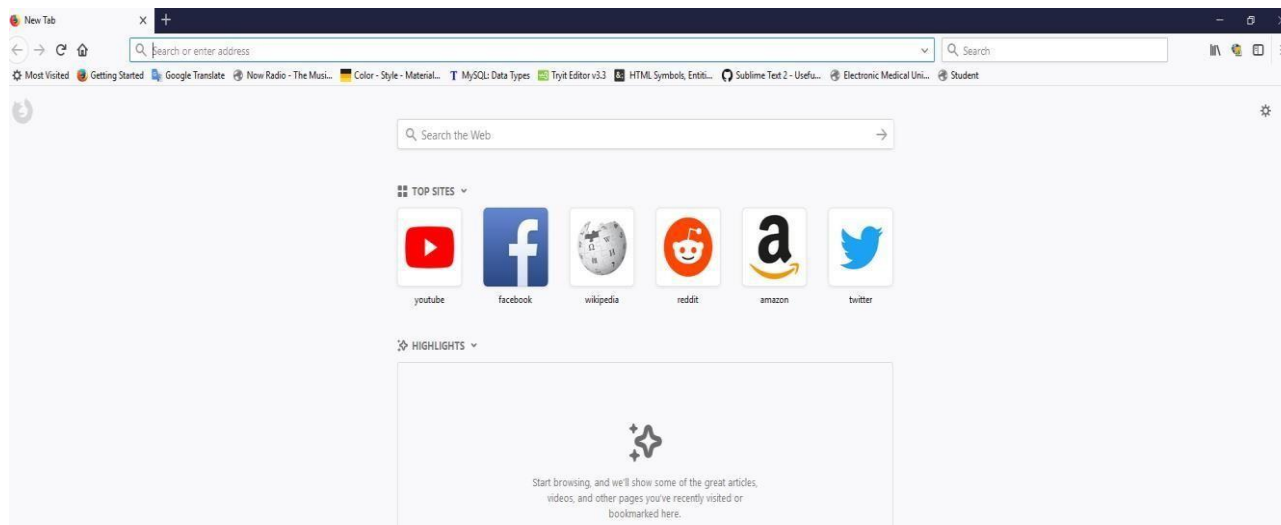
New Tab

Search or enter address

Search

Most Visited Getting Started Google Translate Now Radio - The Musi... Color - Style - Material... MySQL: Data Types Tryit Editor v3.3 HTML Symbols, Entiti... Sublime Text 2 - Usefu... Electronic Medical Uni... Student

Search the Web

TOP SITES

youtube facebook wikipedia reddit amazon twitter

HIGHLIGHTS

Start browsing, and we'll show some of the great articles, videos, and other pages you've recently visited or bookmarked here.